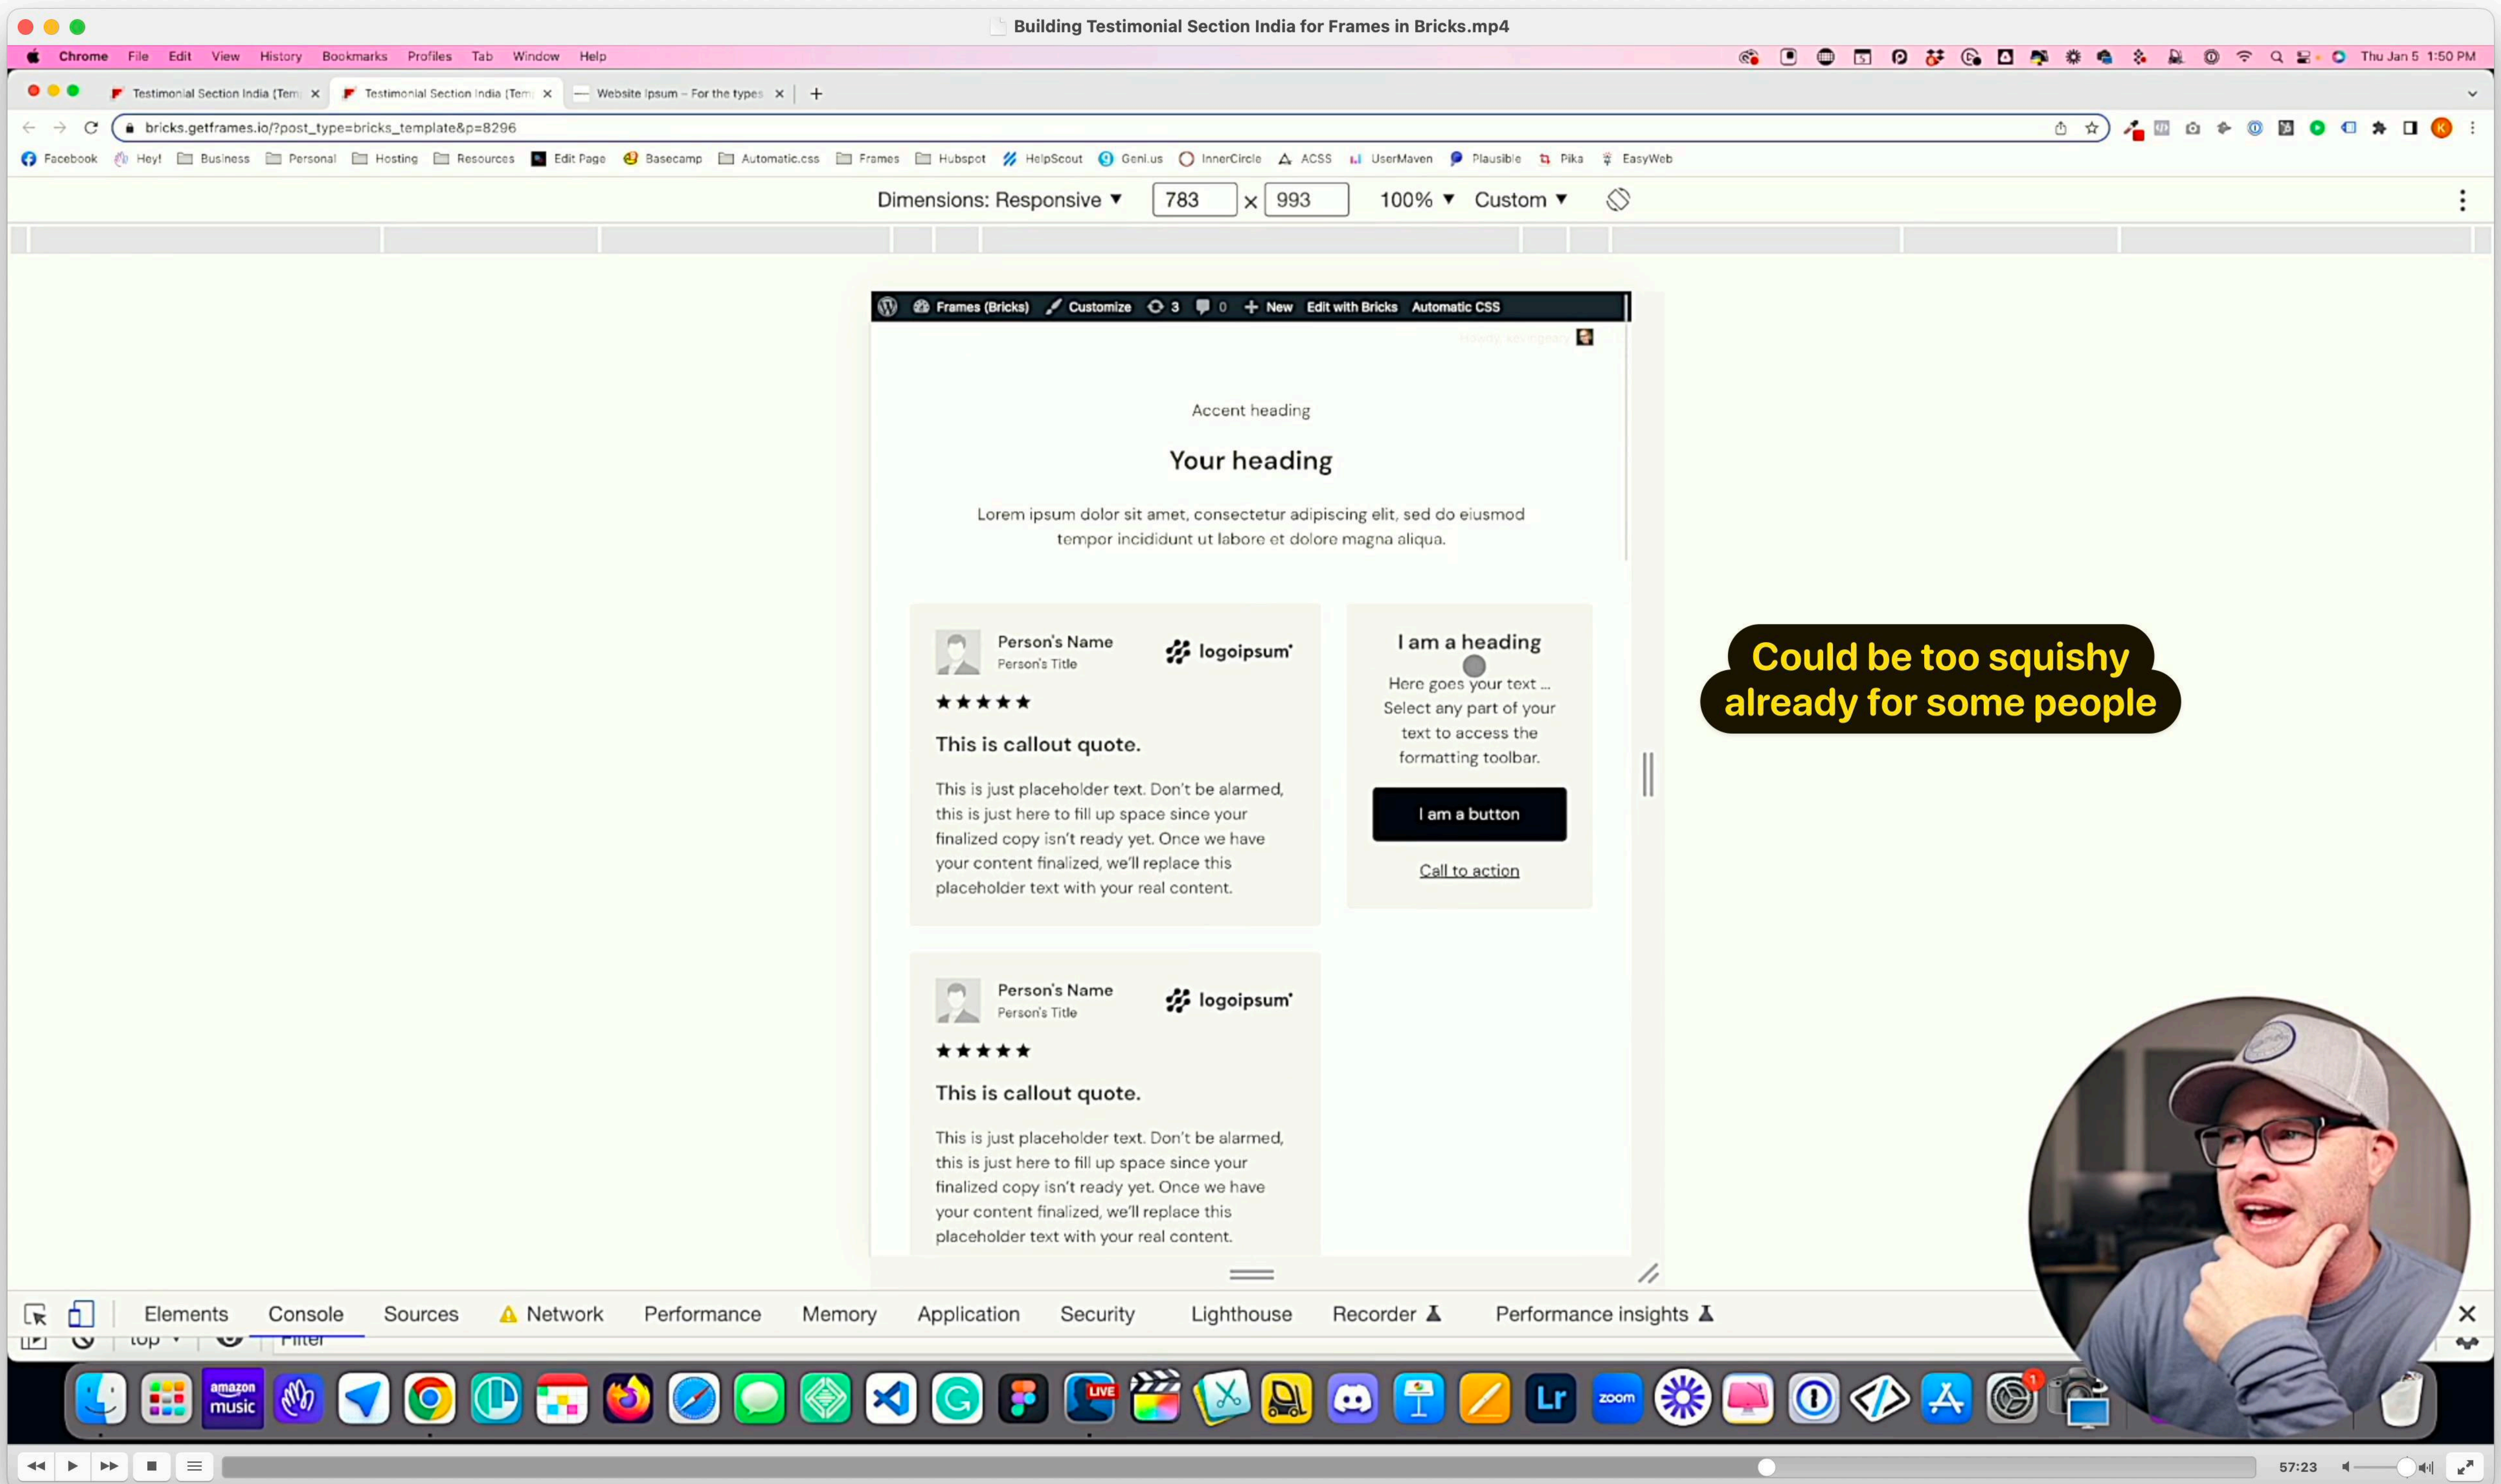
Building Testimonial Section India for Frames in Bricks.mp4

Chrome File Edit View History Bookmarks Profiles Tab Window Help

Thu Jan 5 1:50 PM

Testimonial Section India (Tem ×
Testimonial Section India (Tem ×
Website Ipsum – For the types ×
+

bricks.getframes.io/?post_type=bricks_template&p=8296

Facebook Hey! Business Personal Hosting Resources Edit Page Basecamp Automatic.css Frames Hubspot HelpScout Geni.us InnerCircle ACSS UserMaven Plausible Pika EasyWeb

Dimensions: Responsive ▼ 783 × 993 100% ▼ Custom ▼

Frames (Bricks) Customize 3 0 + New Edit with Bricks Automatic CSS

Accent heading

Your heading

Lorem ipsum dolor sit amet, consectetur adipiscing elit, sed do eiusmod tempor incididunt ut labore et dolore magna aliqua.

Person's Name
Person's Title
logoipsum
★★★★★
This is callout quote.
This is just placeholder text. Don't be alarmed, this is just here to fill up space since your finalized copy isn't ready yet. Once we have your content finalized, we'll replace this placeholder text with your real content.

I am a heading
Here goes your text ... Select any part of your text to access the formatting toolbar.
I am a button
Call to action

Could be too squishy already for some people

Person's Name
Person's Title
logoipsum
★★★★★
This is callout quote.
This is just placeholder text. Don't be alarmed, this is just here to fill up space since your finalized copy isn't ready yet. Once we have your content finalized, we'll replace this placeholder text with your real content.

Elements Console Sources Network Performance Memory Application Security Lighthouse Recorder Performance insights

top Filter

amazon music LIVE Lr zoom

57:23